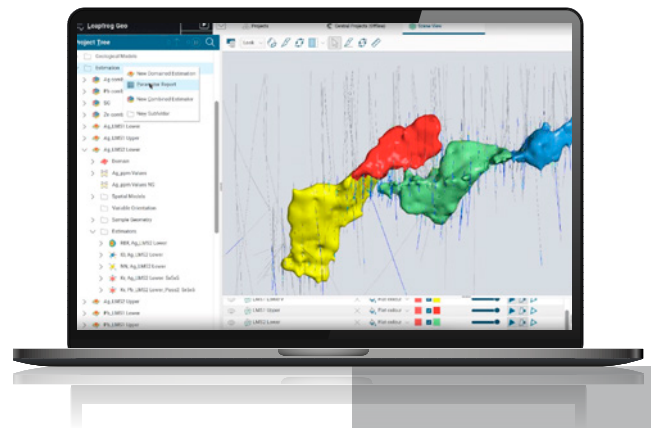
Leapfrog Geo

Projects

Central Projects (Offline)

Scene View

Project Tree

Geological Models

Estimation

New Domained Estimation

Parameter Report

New Combined Estimator

New Subfolder

Ag_LMS2 Lower

Ag_LMS2 Upper

Ag_LMS2 Lower

Domain

Ag_ppm Values

Ag_ppm Values NS

Spatial Models

Variable Orientation

Sample Geometry

Estimators

Ag_LMS2 Upper

LMS2 Upper

LMS2 Lower

Flat colour

Flat colour

Flat colour